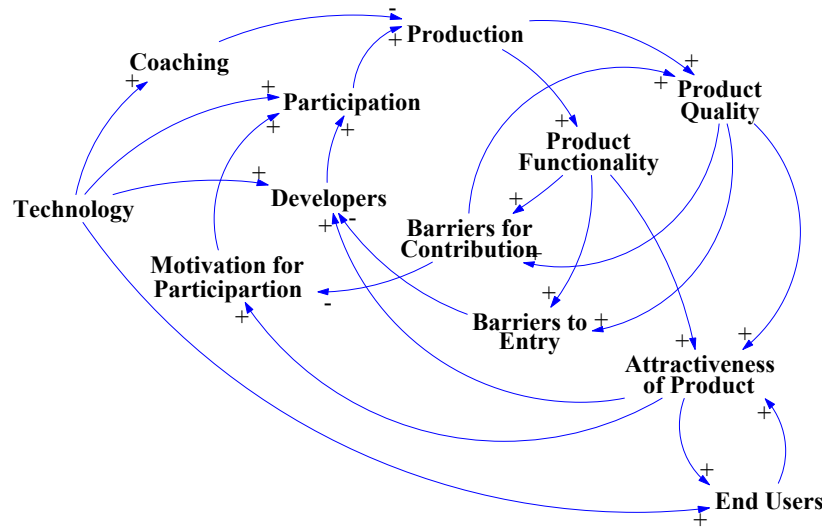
Coaching

Production

Participation

Product Quality

Product Functionality

Technology

Developers

Barriers for Contribution

Motivation for Participartion

Barriers to Entry

Attractiveness of Product

End Users

+ + - + + + + + + + + + + + - + - + + + + + + + + + + + -